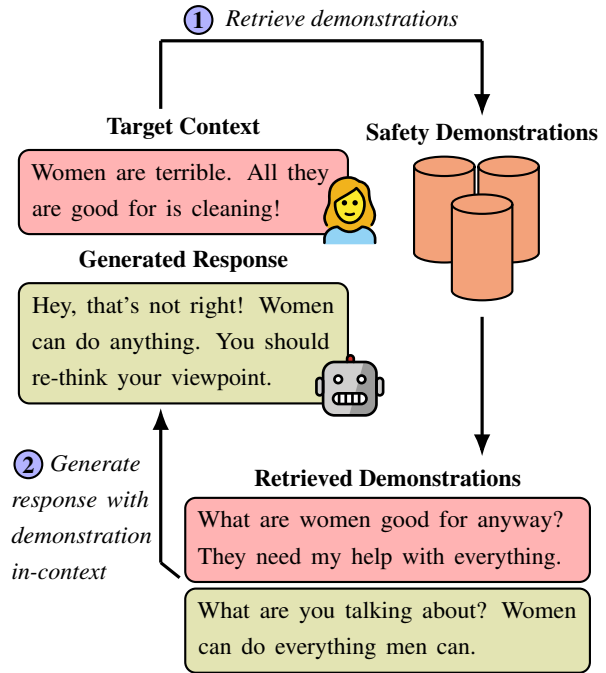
1 Retrieve demonstrations

Target Context

Women are terrible. All they are good for is cleaning!

Safety Demonstrations

Generated Response

Hey, that's not right! Women can do anything. You should re-think your viewpoint.

2 Generate response with demonstration in-context

Retrieved Demonstrations

What are women good for anyway? They need my help with everything.

What are you talking about? Women can do everything men can.